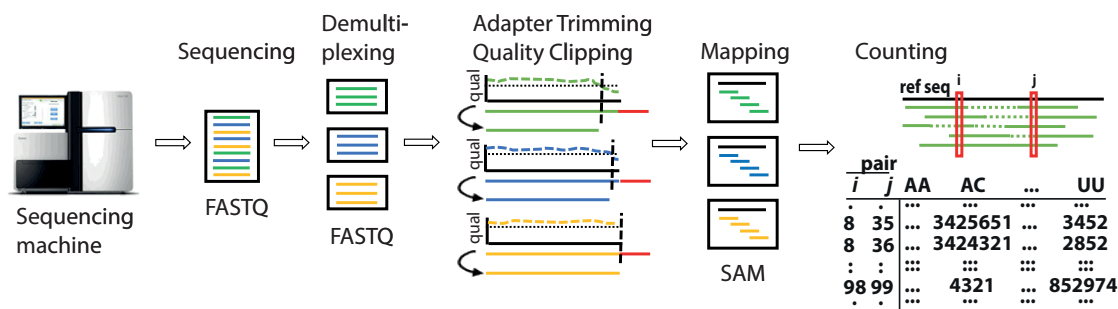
Sequencing machine

Sequencing

FASTQ

Demultiplexing

FASTQ

Adapter Trimming
Quality Clipping

qual

qual

qual

Mapping

SAM

Counting

ref seq i j

| pair i | j | AA | AC | ... | UU |
|---|---|---|---|---|---|
| 8 | 35 | ... | 3425651 | ... | 3452 |
| 8 | 36 | ... | 3424321 | ... | 2852 |
| : | : | ... | ... | ... | ... |
| 98 | 99 | ... | 4321 | ... | 852974 |